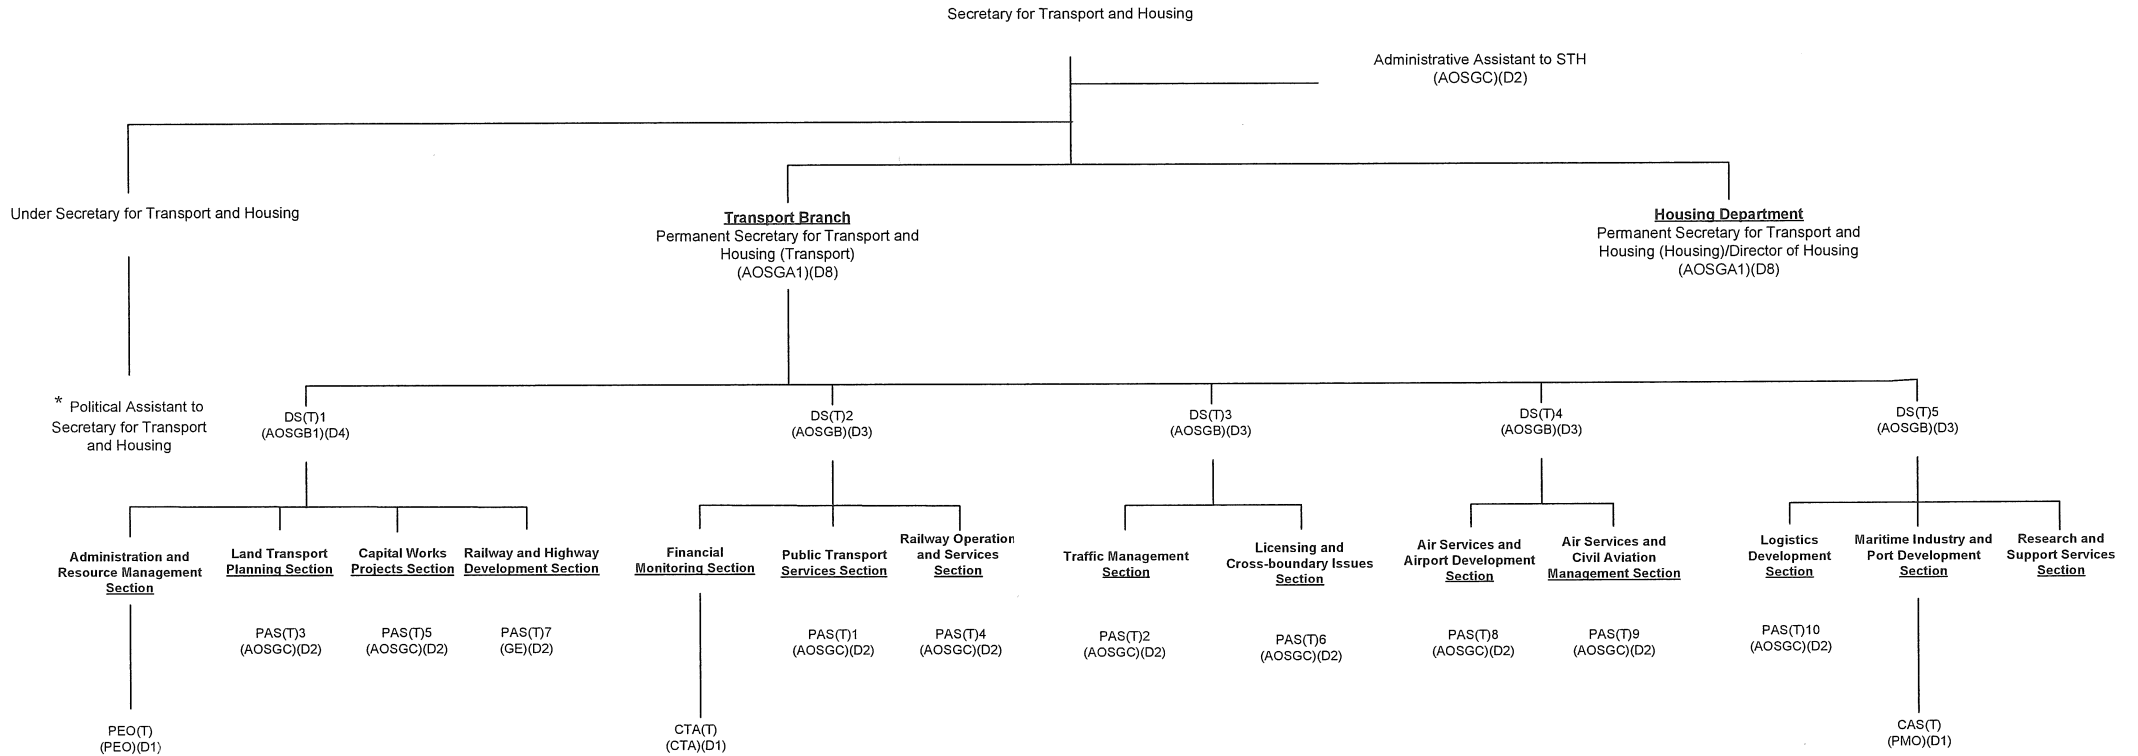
Secretary for Transport and Housing

Administrative Assistant to STH
(AOSGC)(D2)

Under Secretary for Transport and Housing

* Political Assistant to Secretary for Transport and Housing

Transport Branch
Permanent Secretary for Transport and Housing (Transport)
(AOSGA1)(D8)

Housing Department
Permanent Secretary for Transport and Housing (Housing)/Director of Housing
(AOSGA1)(D8)

DS(T)1
(AOSGB1)(D4)

DS(T)2
(AOSGB)(D3)

DS(T)3
(AOSGB)(D3)

DS(T)4
(AOSGB)(D3)

DS(T)5
(AOSGB)(D3)

Administration and Resource Management Section

PEO(T)
(PEO)(D1)

Land Transport Planning Section

PAS(T)3
(AOSGC)(D2)

Capital Works Projects Section

PAS(T)5
(AOSGC)(D2)

Railway and Highway Development Section

PAS(T)7
(GE)(D2)

Financial Monitoring Section

CTA(T)
(CTA)(D1)

Public Transport Services Section

PAS(T)1
(AOSGC)(D2)

Railway Operation and Services Section

PAS(T)4
(AOSGC)(D2)

Traffic Management Section

PAS(T)2
(AOSGC)(D2)

Licensing and Cross-boundary Issues Section

PAS(T)6
(AOSGC)(D2)

Air Services and Airport Development Section

PAS(T)8
(AOSGC)(D2)

Air Services and Civil Aviation Management Section

PAS(T)9
(AOSGC)(D2)

Logistics Development Section

PAS(T)10
(AOSGC)(D2)

Maritime Industry and Port Development Section

CAS(T)
(PMO)(D1)

Research and Support Services Section